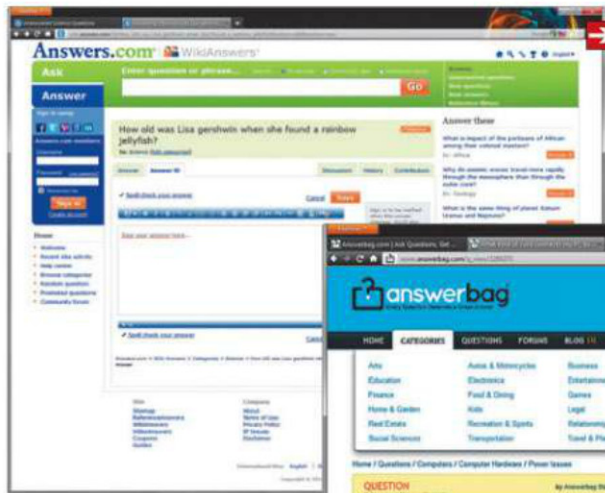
Answers.com WikiAnswers

Ask
Answer

Enter question or phrase...

Go

How old was Lisa gershwin when she found a rainbow jellyfish?

Answer

Discussion History Contributors

Spell check your answer

Cancel Save

Enter your answer here...

Spell check your answer

Answer these

What is impact of the portrayal of African among their colonial masters?

Why do plastic waves travel more rapidly through the mesosphere than through the outer core?

What is the same thing of planet Saturn Uranus and Neptune?

Answerbag.com | Ask Questions, Get ...

www.answerbag.com

answerbag

HOME CATEGORIES QUESTIONS FORUMS BLOG

Arts
Autos & Motorcycles
Business
Education
Electronics
Entertainment
Finance
Food & Dining
Games
Home & Garden
Kids
Legal
Real Estate
Recreation & Sports
Relationships
Social Sciences
Transportation
Travel & Places

Home / Questions / Computers / Computer Hardware / Power Issues

QUESTION